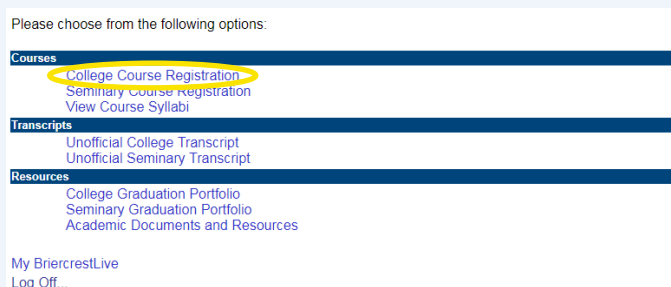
Please choose from the following options:

Courses
College Course Registration
Seminary Course Registration
View Course Syllabi

Transcripts
Unofficial College Transcript
Unofficial Seminary Transcript

Resources
College Graduation Portfolio
Seminary Graduation Portfolio
Academic Documents and Resources

My BriercrestLive
Log Off...